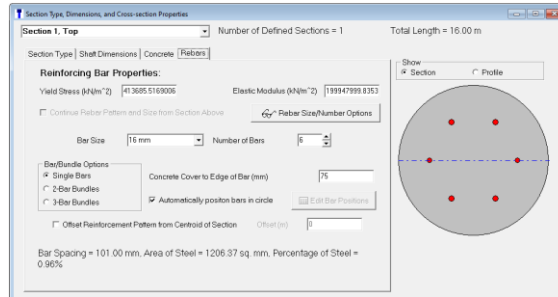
Section Type, Dimensions, and Cross-section Properties

Section 1, Top

Number of Defined Sections = 1

Total Length = 16.00 m

Section Type | Shaft Dimensions | Concrete | Rebars

Reinforcing Bar Properties:

Yield Stress (kN/m^2) 413685.5169006

Elastic Modulus (kN/m^2) 199947999.8353

Continue Rebar Pattern and Size from Section Above

Rebar Size/Number Options

Bar Size 16 mm

Number of Bars 6

Bar/Bundle Options

Single Bars

2-Bar Bundles

3-Bar Bundles

Concrete Cover to Edge of Bar (mm) 75

Automatically positon bars in circle

Edit Bar Positions

Offset Reinforcement Pattern from Centroid of Section

Offset (m) 0

Bar Spacing = 101.00 mm, Area of Steel = 1206.37 sq. mm, Percentage of Steel = 0.96%

Show

Section

Profile